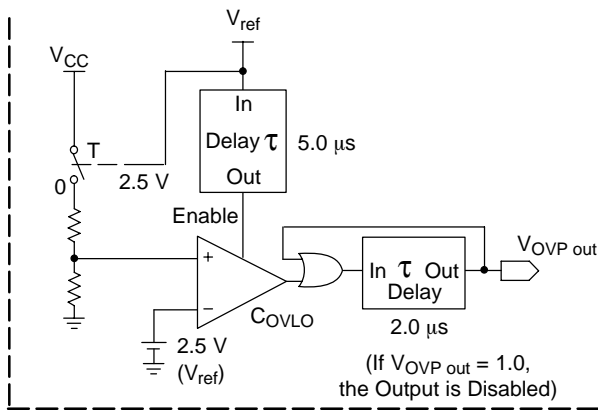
$V_{ref}$

$V_{CC}$

In

Delay $\tau$

Out

5.0 μs

T

0

2.5 V

Enable

+

−

$C_{OVLO}$

2.5 V

($V_{ref}$)

In $\tau$ Out

Delay

2.0 μs

$V_{OVP\ out}$

(If $V_{OVP\ out}$ = 1.0, the Output is Disabled)